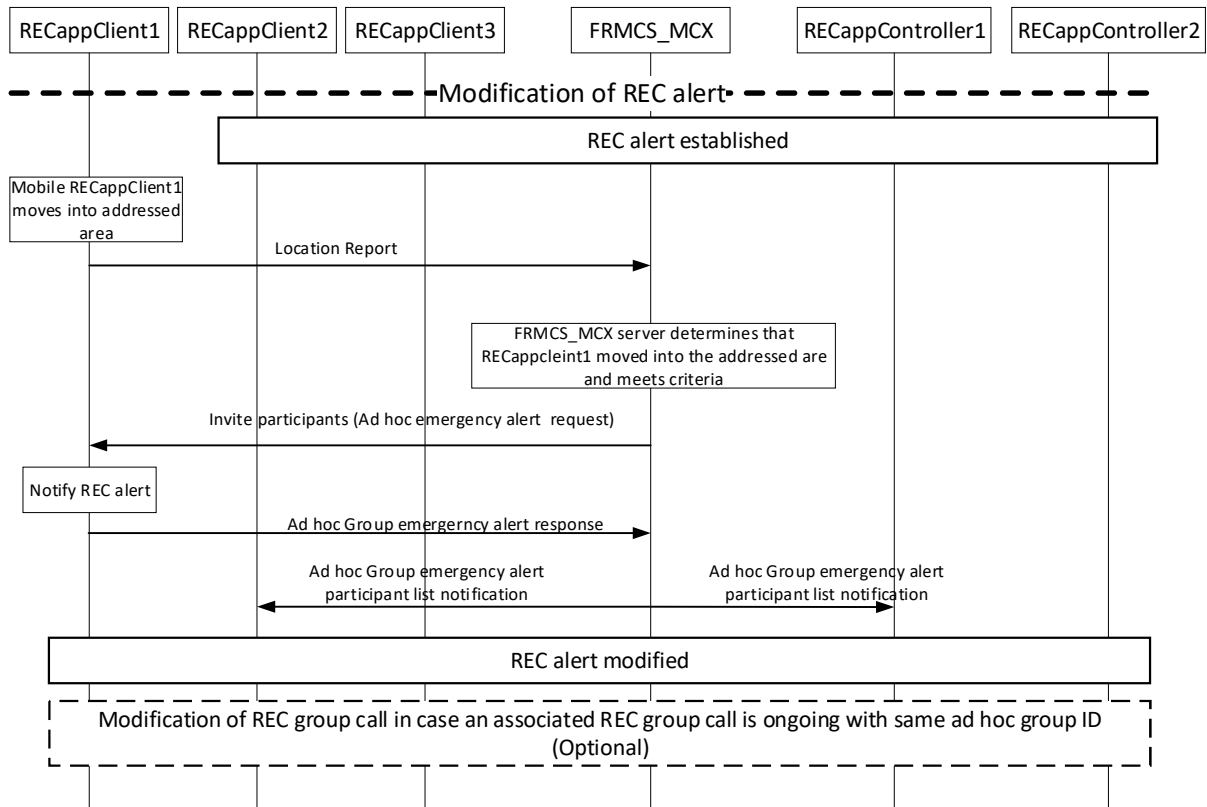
RECappClient1 RECappClient2 RECappClient3 FRMCS_MCX RECappController1 RECappController2

Modification of REC alert

REC alert established

Mobile RECappClient1 moves into addressed area

Location Report

FRMCS_MCX server determines that RECappcleint1 moved into the addressed are and meets criteria

Invite participants (Ad hoc emergency alert request)

Notify REC alert

Ad hoc Group emergerncy alert response

Ad hoc Group emergency alert participant list notification

Ad hoc Group emergency alert participant list notification

REC alert modified

Modification of REC group call in case an associated REC group call is ongoing with same ad hoc group ID (Optional)